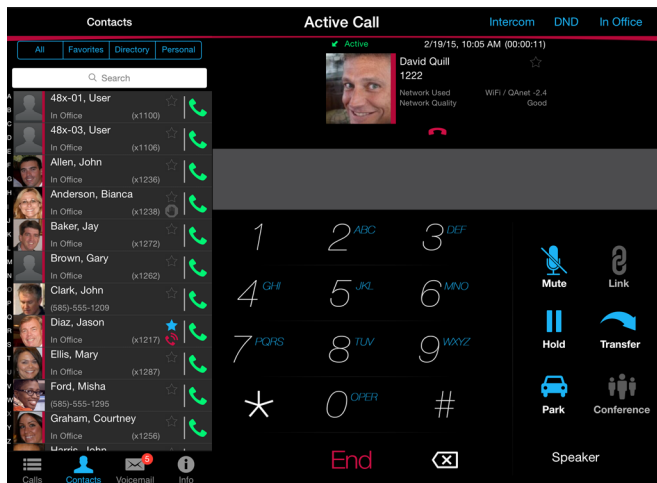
Contacts

All | Favorites | Directory | Personal

Search

48x-01, User
In Office (x1100)

48x-03, User
In Office (x1106)

Allen, John
In Office (x1236)

Anderson, Bianca
In Office (x1238)

Baker, Jay
In Office (x1272)

Brown, Gary
In Office (x1262)

Clark, John
(585)-555-1209

Diaz, Jason
In Office (x1217)

Ellis, Mary
In Office (x1287)

Ford, Misha
(585)-555-1295

Graham, Courtney
In Office (x1256)

Harris, John

Calls Contacts 5 Voicemail Info

Active Call

Intercom DND In Office

Active 2/19/15, 10:05 AM (00:00:11)

David Quill
1222

Network Used WiFi / QAnet -2.4
Network Quality Good

1
2 ABC
3 DEF
4 GHI
5 JKL
6 MNO
7 PQRS
8 TUV
9 WXYZ
*
0 OPER
#

End

Mute
Link
Hold
Transfer
Park
Conference
Speaker